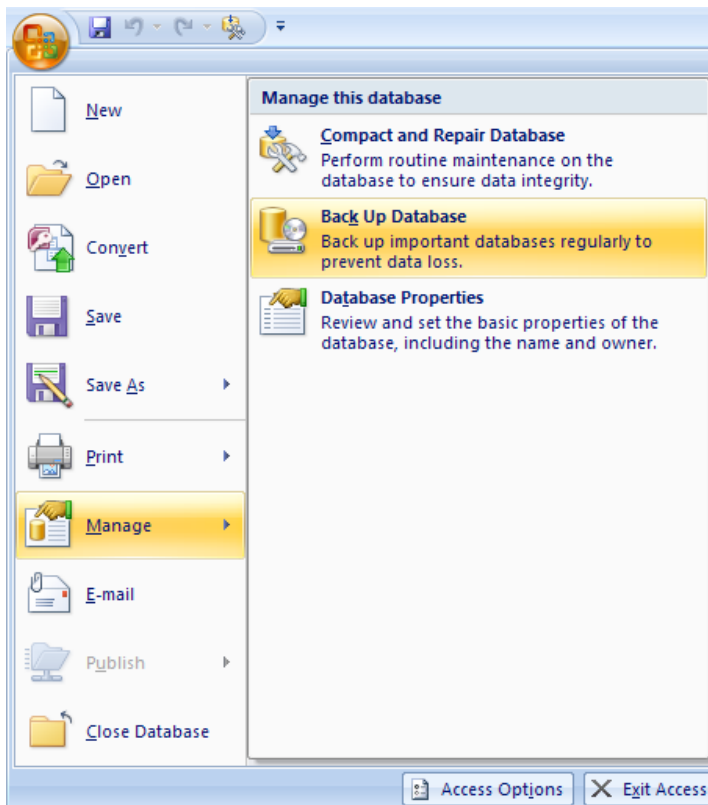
New

Open

Convert

Save

Save As

Print

Manage

E-mail

Publish

Close Database

Manage this database

Compact and Repair Database
Perform routine maintenance on the database to ensure data integrity.

Back Up Database
Back up important databases regularly to prevent data loss.

Database Properties
Review and set the basic properties of the database, including the name and owner.

Access Options

Exit Access